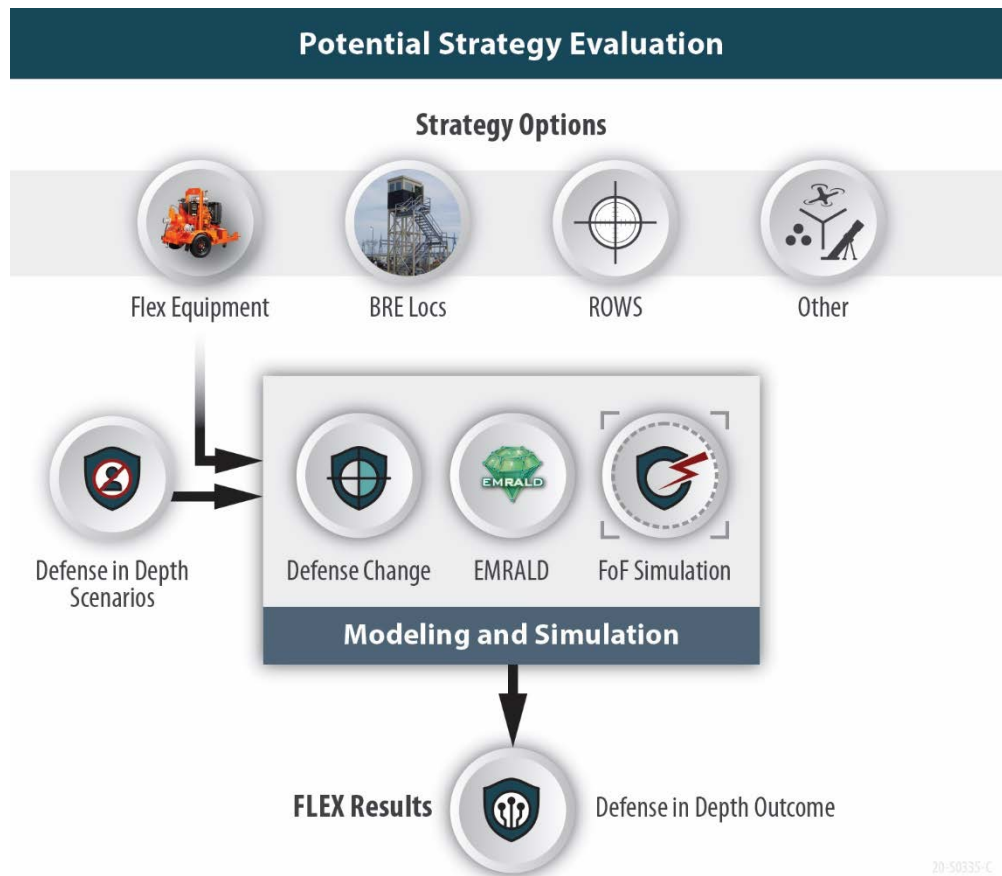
Potential Strategy Evaluation

Strategy Options

Flex Equipment

BRE Locs

ROWS

Other

Defense in Depth Scenarios

Defense Change

EMRALD

EMRALD

FoF Simulation

Modeling and Simulation

FLEX Results

Defense in Depth Outcome

20-50335-C